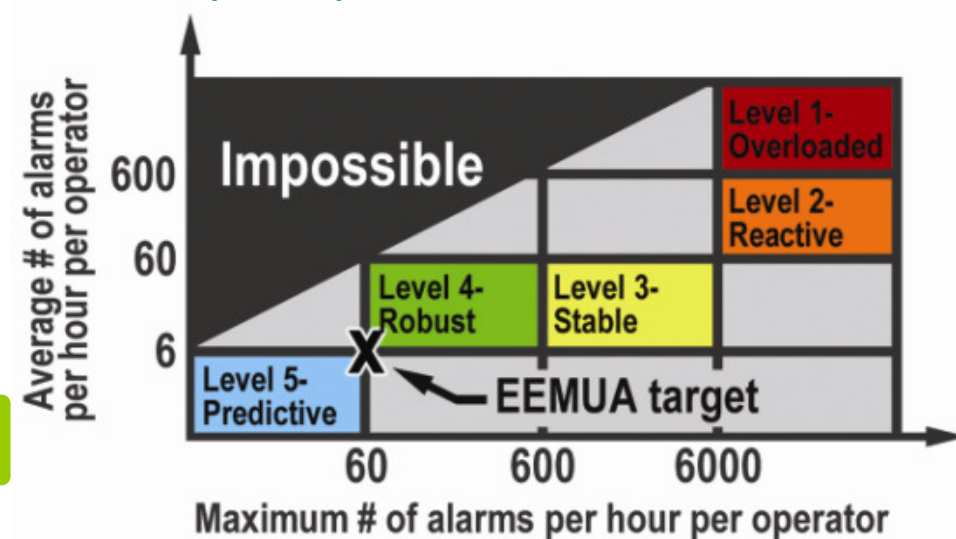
Average # of alarms per hour per operator

600

60

6

Impossible

Level 1- Overloaded

Level 2- Reactive

Level 4- Robust

Level 3- Stable

Level 5- Predictive

X

EEMUA target

60

600

6000

Maximum # of alarms per hour per operator